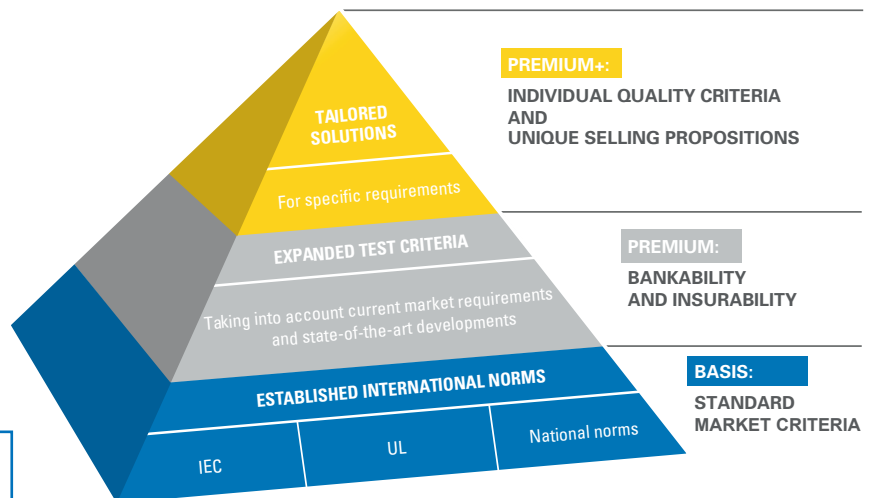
TAILORED SOLUTIONS

For specific requirements

EXPANDED TEST CRITERIA

Taking into account current market requirements and state-of-the-art developments

ESTABLISHED INTERNATIONAL NORMS

IEC

UL

National norms

PREMIUM+:

INDIVIDUAL QUALITY CRITERIA AND UNIQUE SELLING PROPOSITIONS

PREMIUM:

BANKABILITY AND INSURABILITY

BASIS:

STANDARD MARKET CRITERIA